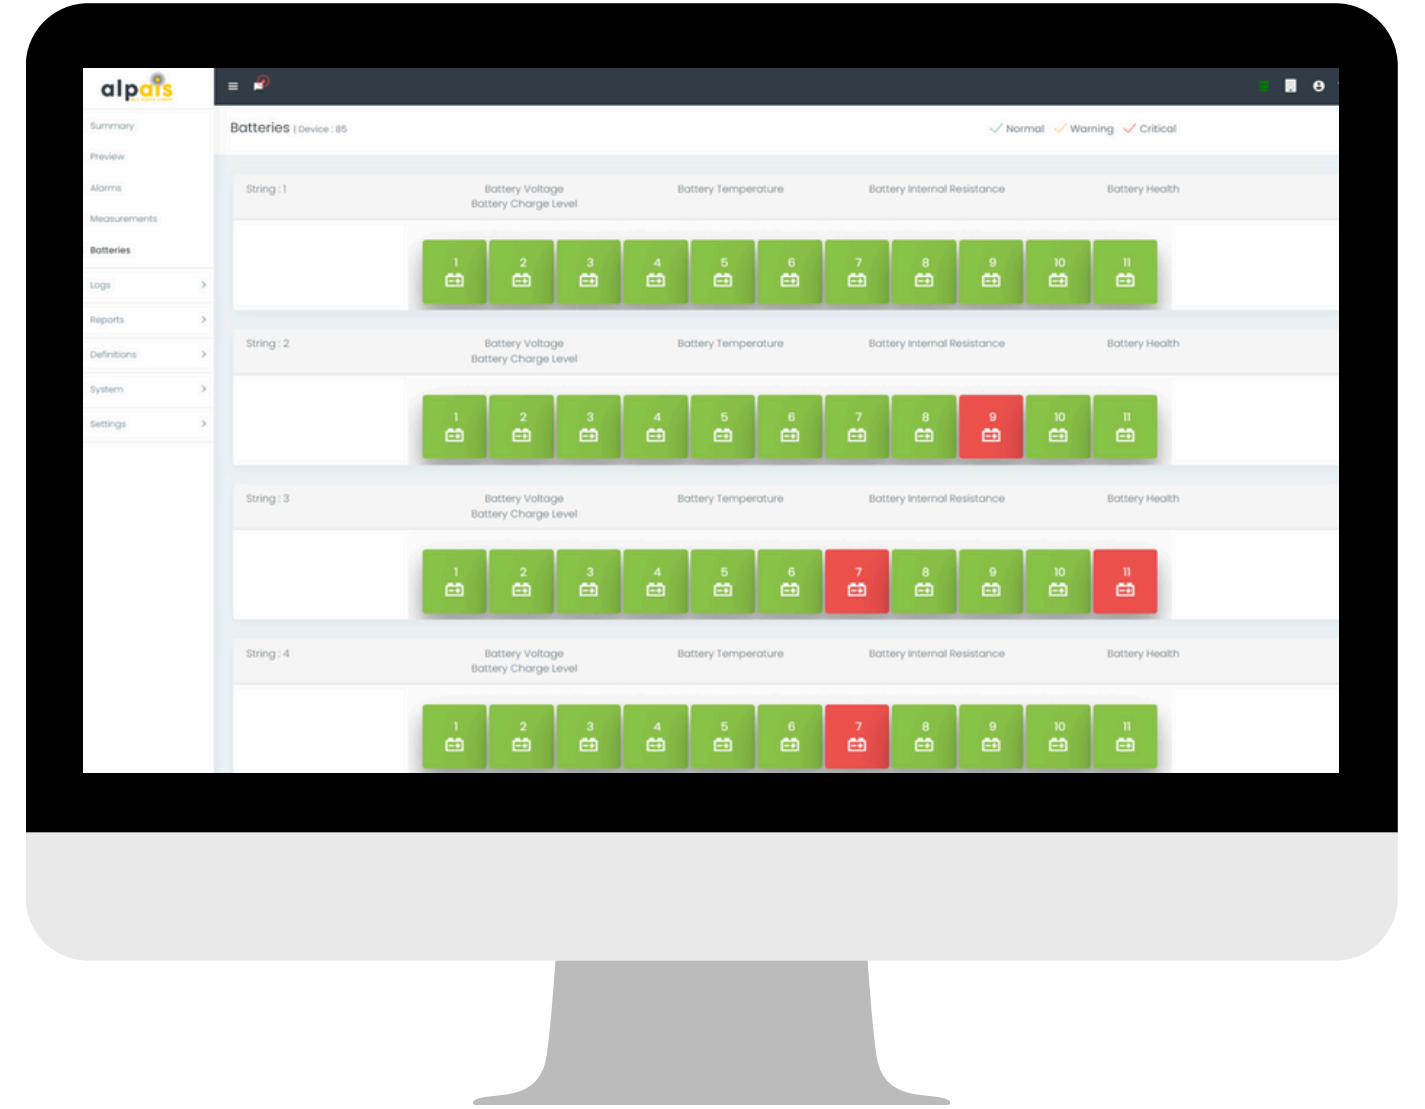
alpats

Summary
Preview
Alarms
Measurements
Batteries
Logs >
Reports >
Definitions >
System >
Settings >

Batteries | Device : 85

Normal Warning Critical

String : 1 Battery Voltage Battery Charge Level Battery Temperature Battery Internal Resistance Battery Health

1 2 3 4 5 6 7 8 9 10 11

String : 2 Battery Voltage Battery Charge Level Battery Temperature Battery Internal Resistance Battery Health

1 2 3 4 5 6 7 8 9 10 11

String : 3 Battery Voltage Battery Charge Level Battery Temperature Battery Internal Resistance Battery Health

1 2 3 4 5 6 7 8 9 10 11

String : 4 Battery Voltage Battery Charge Level Battery Temperature Battery Internal Resistance Battery Health

1 2 3 4 5 6 7 8 9 10 11